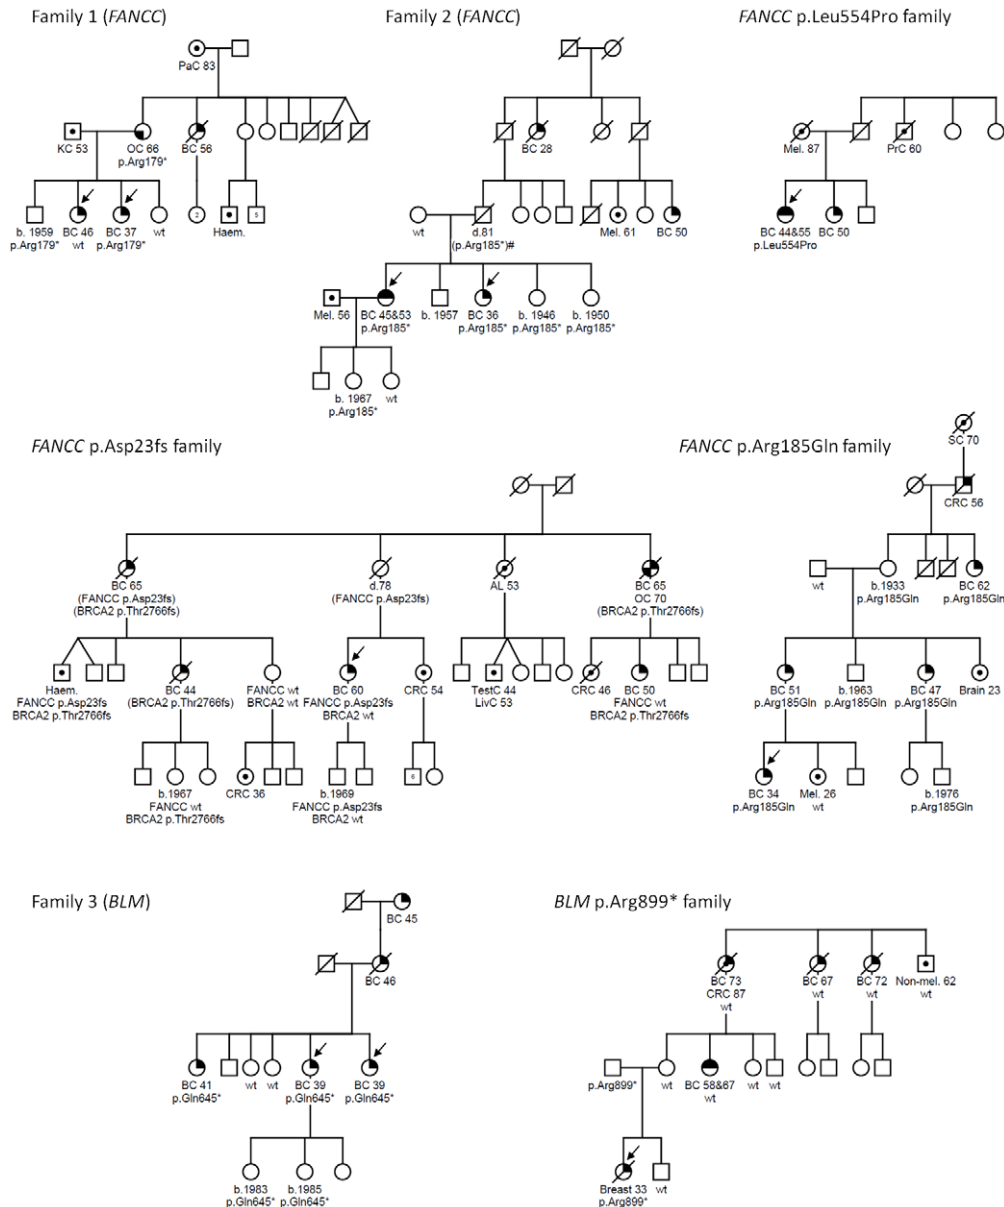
Family 1 (*FANCC*)

PaC 83

KC 53
OC 66
p.Arg179*
BC 56

b. 1959
p.Arg179*
BC 46
wt
BC 37
p.Arg179*
wt
2
Haem.
5

Family 2 (*FANCC*)

BC 28

wt
d.81
(p.Arg185*)#
Mel. 61
BC 50

Mel. 56
BC 45&53
p.Arg185*
b. 1957
BC 36
p.Arg185*
b. 1946
p.Arg185*
b. 1950
p.Arg185*

b. 1967
p.Arg185*
wt

*FANCC* p.Leu554Pro family

Mel. 87
PrC 60

BC 44&55
p.Leu554Pro
BC 50

*FANCC* p.Asp23fs family

BC 65
(FANCC p.Asp23fs)
(BRCA2 p.Thr2766fs)
d.78
(FANCC p.Asp23fs)
AL 53
BC 65
OC 70
(BRCA2 p.Thr2766fs)

Haem.
FANCC p.Asp23fs
BRCA2 p.Thr2766fs
BC 44
(BRCA2 p.Thr2766fs)
FANCC wt
BRCA2 wt
BC 60
FANCC p.Asp23fs
BRCA2 wt
CRC 54
TestC 44
LivC 53
CRC 46
BC 50
FANCC wt
BRCA2 p.Thr2766fs

b.1967
FANCC wt
BRCA2 p.Thr2766fs
CRC 36
b.1969
FANCC p.Asp23fs
BRCA2 wt
6

*FANCC* p.Arg185Gln family

SC 70
CRC 56

wt
b.1933
p.Arg185Gln
BC 62
p.Arg185Gln

BC 51
p.Arg185Gln
b.1963
p.Arg185Gln
BC 47
p.Arg185Gln
Brain 23

BC 34
p.Arg185Gln
Mel. 26
wt
b.1976
p.Arg185Gln

Family 3 (*BLM*)

BC 45
BC 46

BC 41
p.Gln645*
wt
wt
BC 39
p.Gln645*
BC 39
p.Gln645*

b.1983
p.Gln645*
b.1985
p.Gln645*

*BLM* p.Arg899* family

BC 73
CRC 87
wt
BC 67
wt
BC 72
wt
Non-mel. 62
wt

p.Arg899*
wt
BC 58&67
wt
wt
wt

Breast 33
p.Arg899*
wt